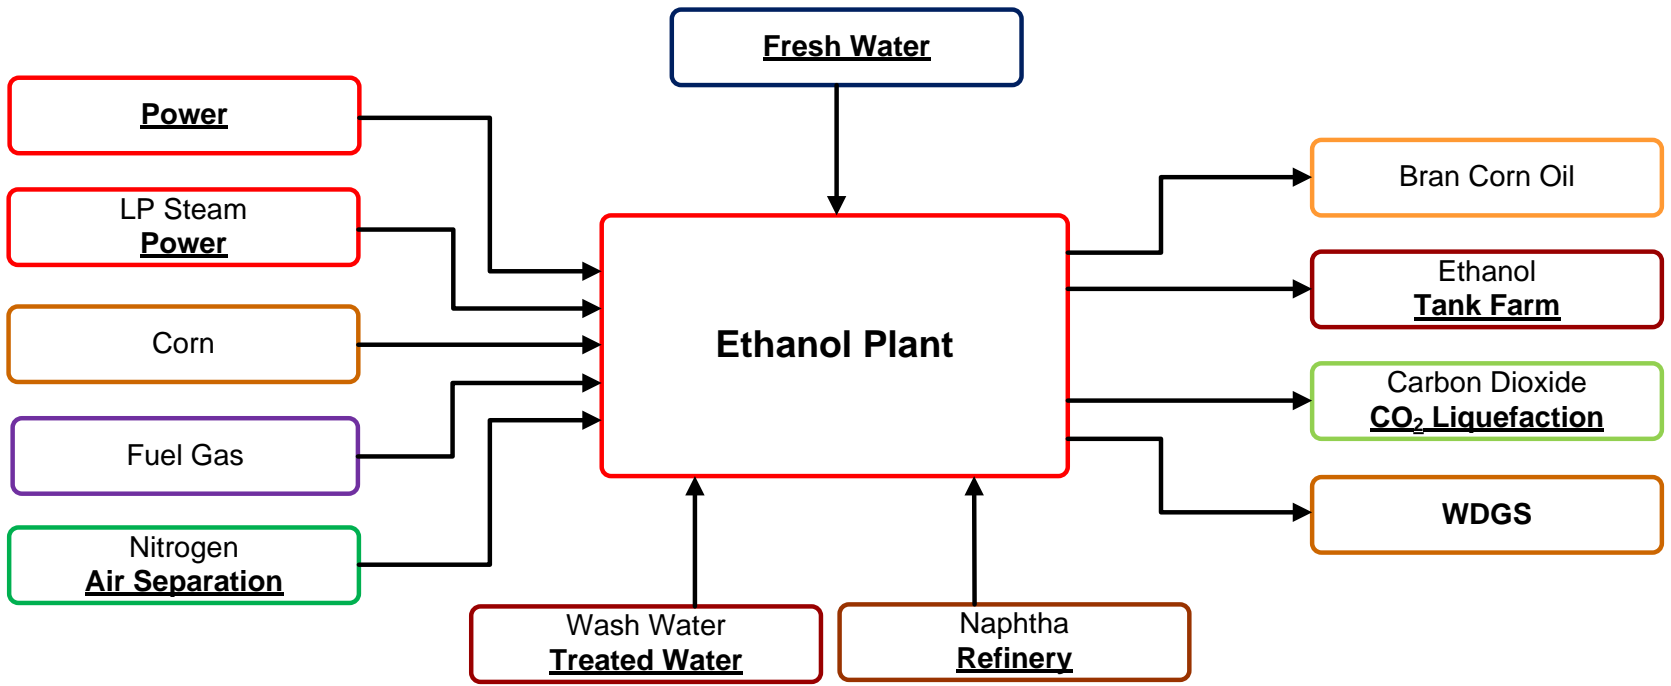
Fresh Water

Power

LP Steam
Power

Corn

Fuel Gas

Nitrogen
Air Separation

Ethanol Plant

Bran Corn Oil

Ethanol
Tank Farm

Carbon Dioxide
$CO_2$ Liquefaction

WDGS

Wash Water
Treated Water

Naphtha
Refinery